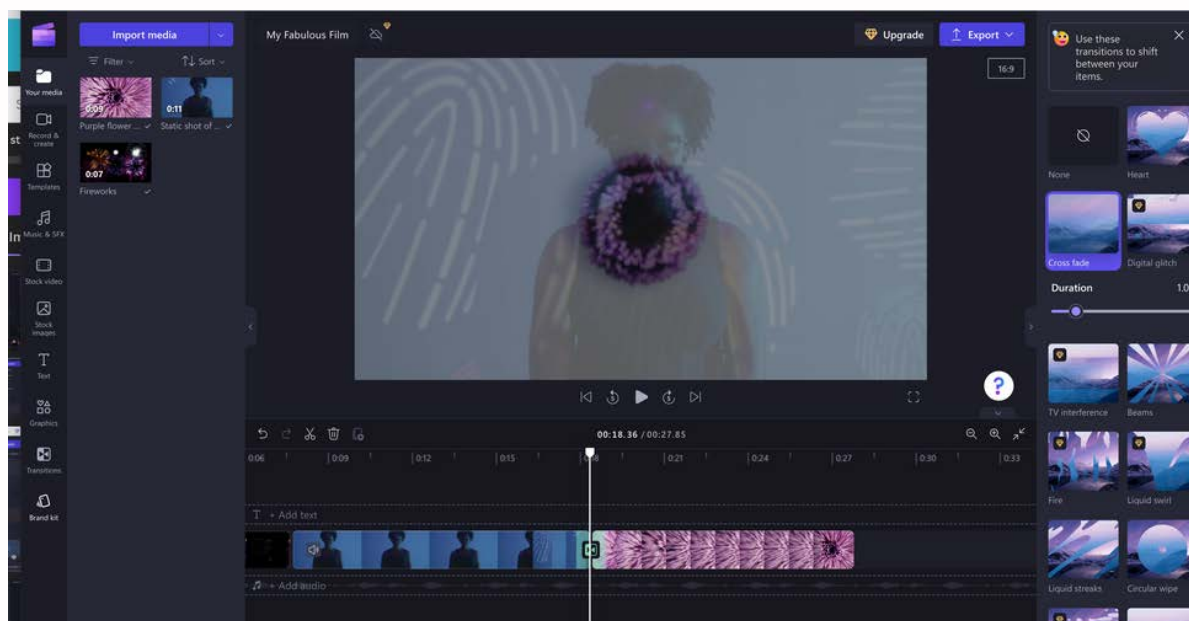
Import media
Filter
Sort
Your media
0:09
0:11
Purple flower ...
Static shot of ...
Record & create
0:07
Templates
Fireworks
Music & SFX
Stock video
Stock images
Text
Graphics
Transitions
Brand kit
My Fabulous Film
Upgrade
Export
16:9
00:18.36 / 00:27.85
0:06
0:09
0:12
0:15
0:21
0:24
0:27
0:30
0:33
+ Add text
+ Add audio
Use these transitions to shift between your items.
None
Heart
Cross fade
Digital glitch
Duration
1.0
TV interference
Beams
Fire
Liquid swirl
Liquid streaks
Circular wipe